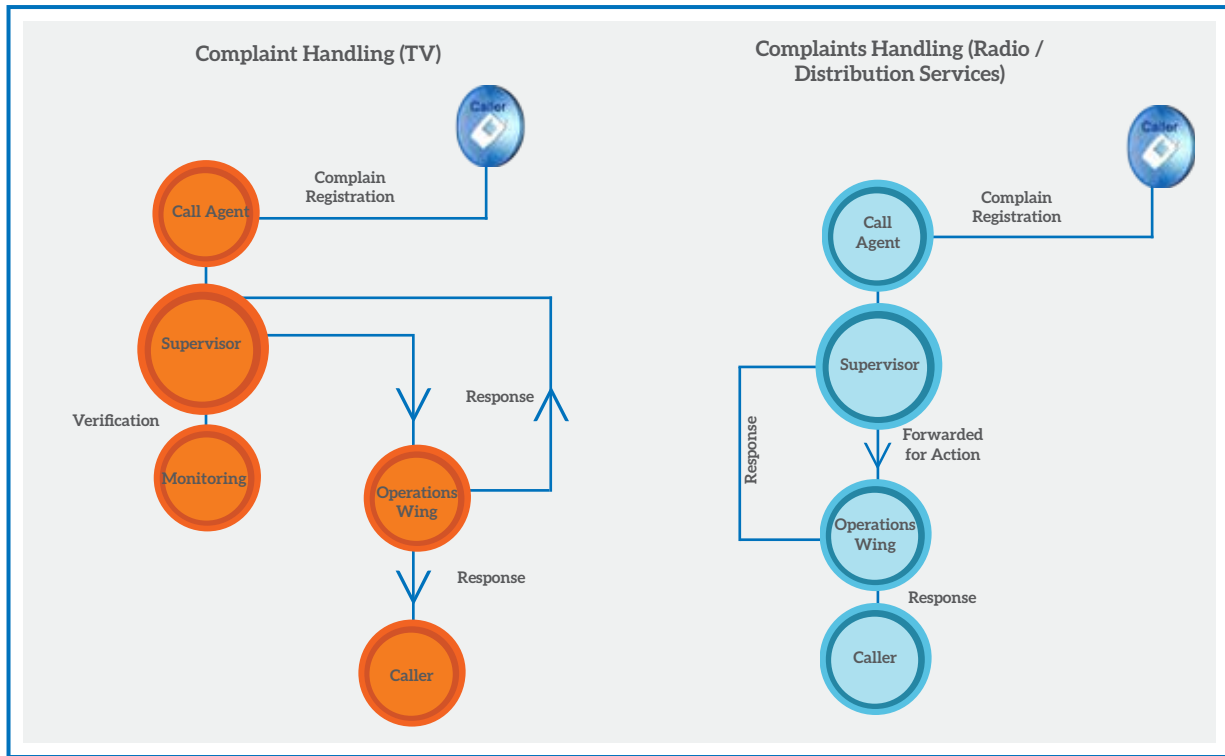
Complaint Handling (TV)

Caller

Complain Registration

Call Agent

Supervisor

Verification

Monitoring

Response

Operations Wing

Response

Caller

Complaints Handling (Radio / Distribution Services)

Caller

Complain Registration

Call Agent

Supervisor

Response

Forwarded for Action

Operations Wing

Response

Caller